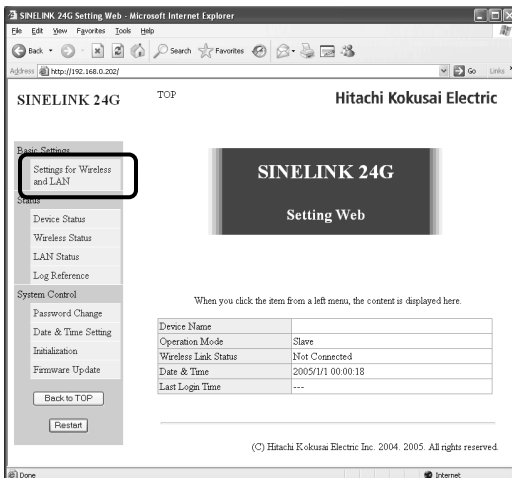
SINELINK 24G Setting Web - Microsoft Internet Explorer

File Edit View Favorites Tools Help

Back Search Favorites

Address http://192.168.0.202/ Go Links

SINELINK 24G

TOP

Hitachi Kokusai Electric

Basic Settings

Settings for Wireless and LAN

Status

Device Status

Wireless Status

LAN Status

Log Reference

System Control

Password Change

Date & Time Setting

Initialization

Firmware Update

Back to TOP

Restart

SINELINK 24G

Setting Web

When you click the item from a left menu, the content is displayed here.

| Device Name | |
|---|---|
| Operation Mode | Slave |
| Wireless Link Status | Not Connected |
| Date & Time | 2005/1/1 00:00:18 |
| Last Login Time | --- |

(C) Hitachi Kokusai Electric Inc. 2004. 2005. All rights reserved.

Done

Internet